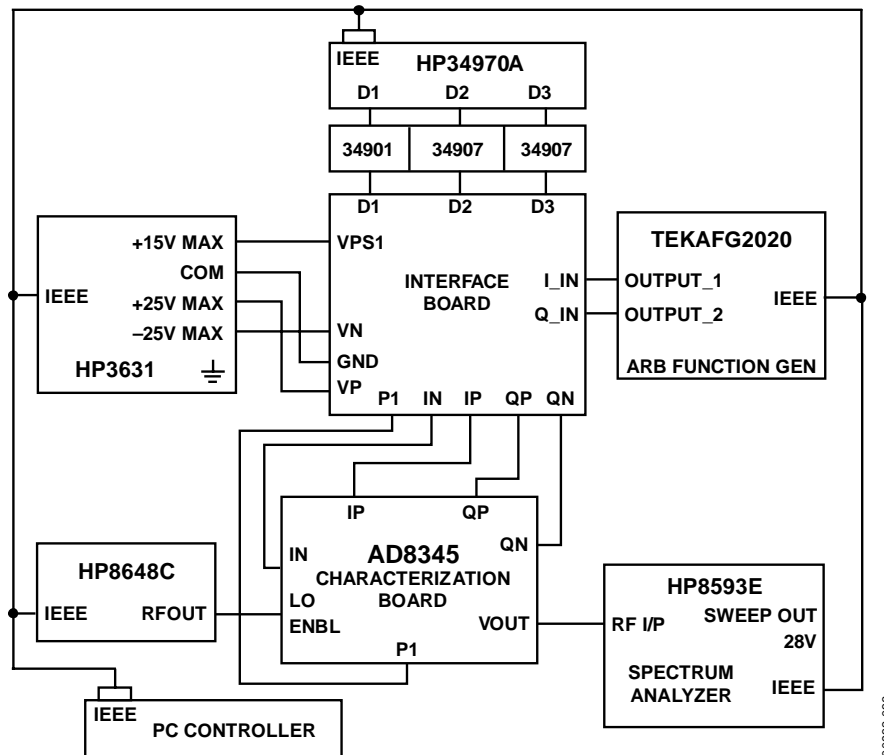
IEEE
HP34970A
D1
D2
D3
34901
34907
34907
D1
D2
D3
+15V MAX
COM
IEEE
+25V MAX
–25V MAX
HP3631
VPS1
INTERFACE BOARD
VN
GND
VP
I_IN
Q_IN
TEKAFG2020
OUTPUT_1
OUTPUT_2
IEEE
ARB FUNCTION GEN
P1
IN
IP
QP
QN
IP
QP
QN
AD8345
CHARACTERIZATION BOARD
IN
LO
ENBL
VOUT
P1
HP8648C
IEEE
RFOUT
HP8593E
RF I/P
SWEEP OUT
28V
SPECTRUM ANALYZER
IEEE
IEEE
PC CONTROLLER
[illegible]